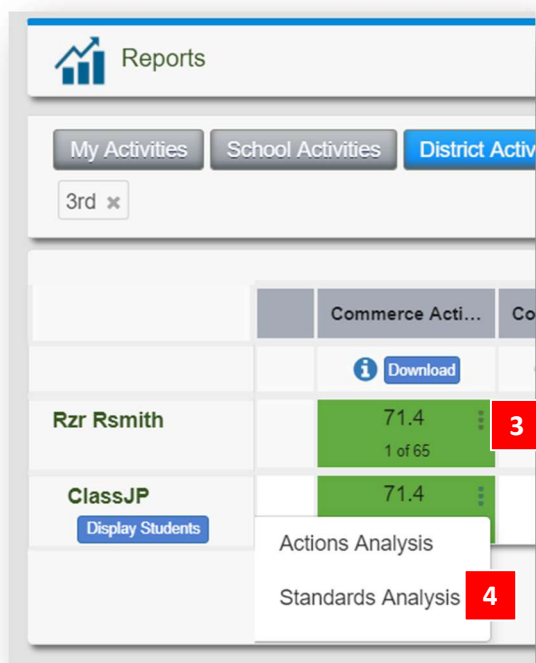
Reports

My Activities School Activities District Activ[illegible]

3rd ✖

| | | Commerce Acti... | Co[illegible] |
|---|---|---|---|
| | | Download | |
| Rzr Rsmith | | 71.4 1 of 65 | |
| ClassJP Display Students | | 71.4 | |

3

Actions Analysis

Standards Analysis

4